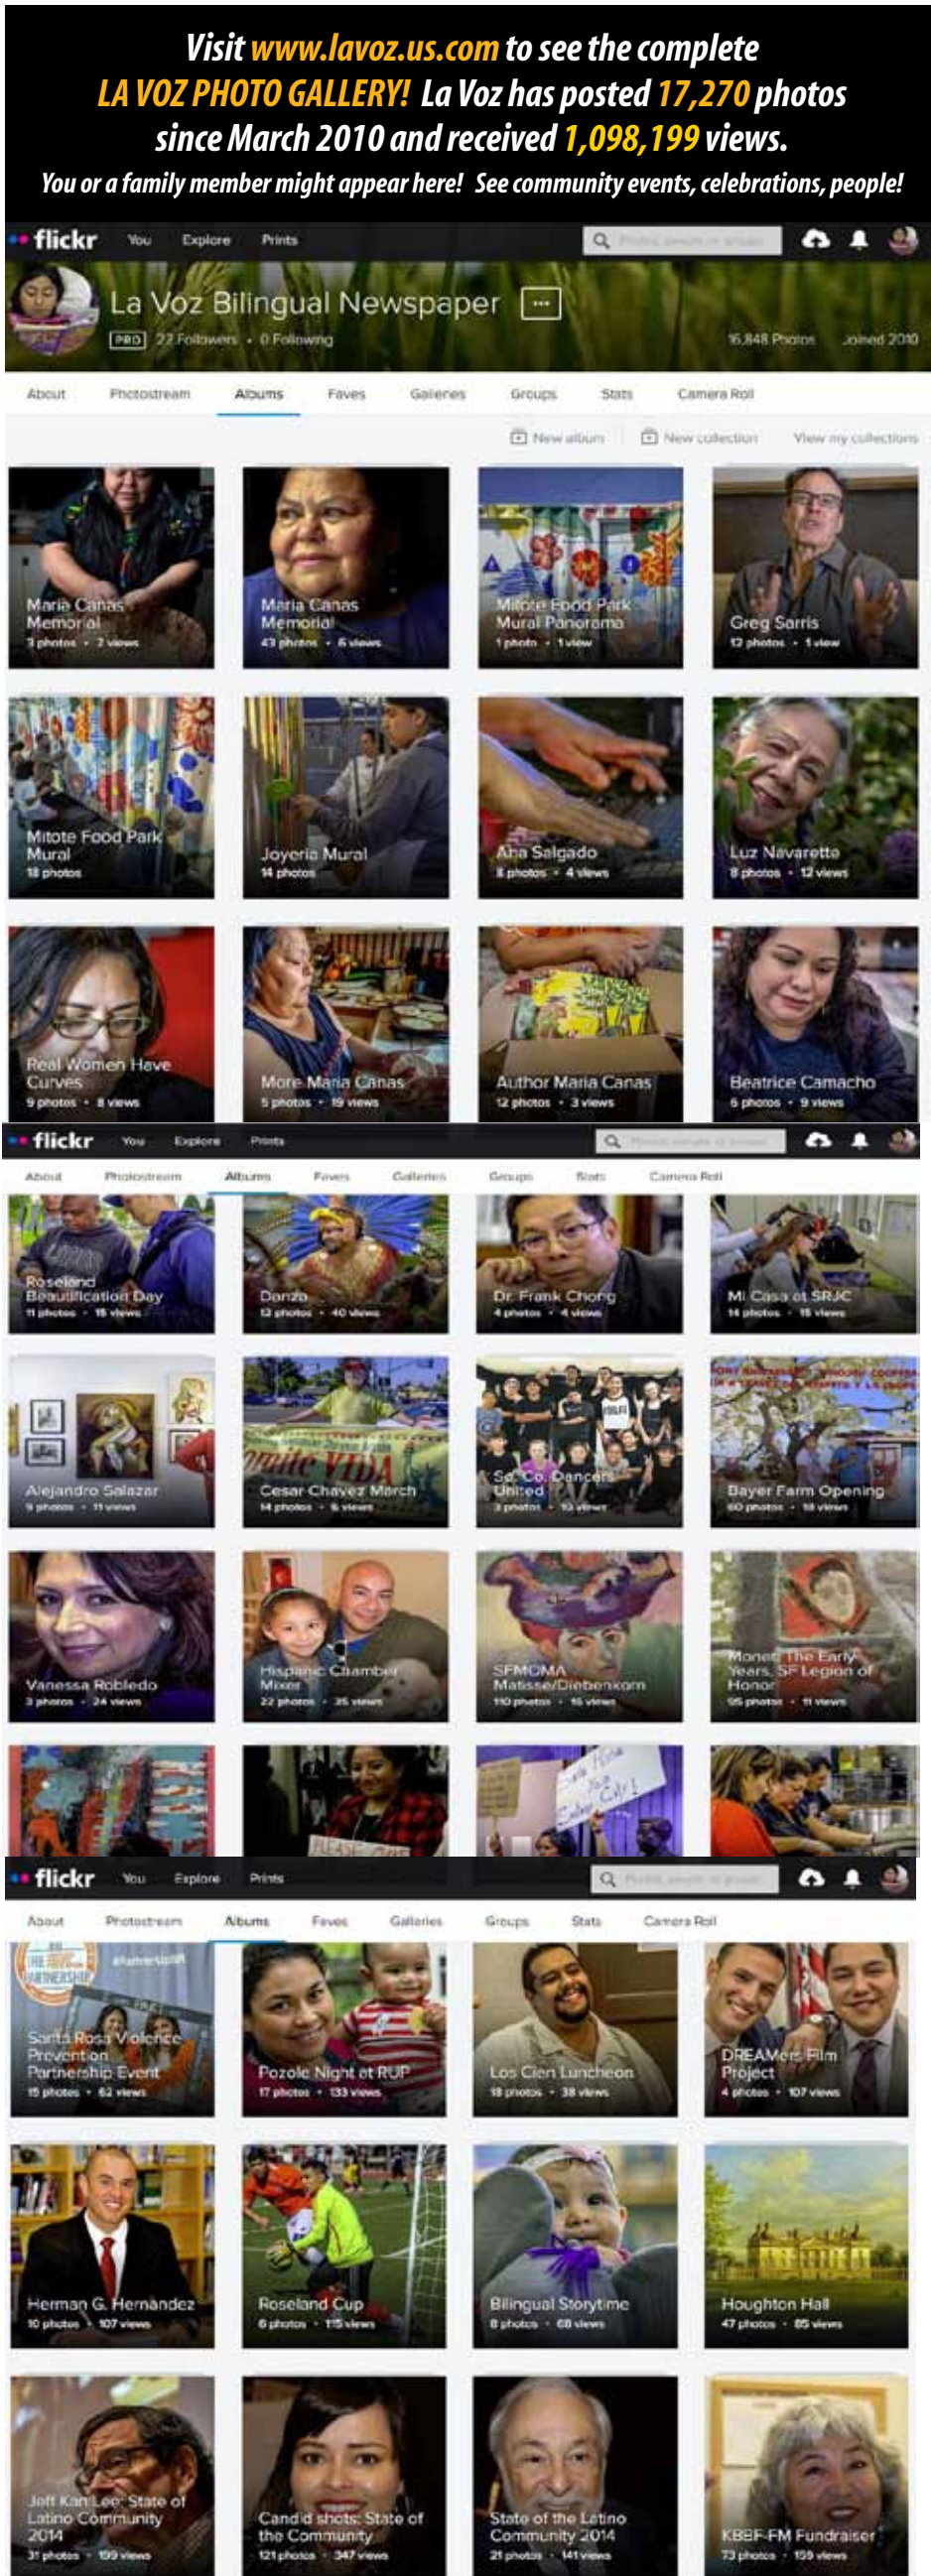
Visit www.lavoz.us.com to see the complete LA VOZ PHOTO GALLERY! La Voz has posted 17,270 photos since March 2010 and received 1,098,199 views.

You or a family member might appear here! See community events, celebrations, people!

flickr You Explore Prints

La Voz Bilingual Newspaper ···

PRO 22 Followers • 0 Following 16,848 Photos Joined 2010

About Photostream Albums Faves Galleries Groups Stats Camera Roll

New album New collection View my collections

Maria Canas Memorial 3 photos • 2 views

Maria Canas Memorial 43 photos • 6 views

Mitote Food Park Mural Panorama 1 photo • 1 view

Greg Sarris 12 photos • 1 view

Mitote Food Park Mural 18 photos

Joyeria Mural 14 photos

Ana Salgado 8 photos • 4 views

Luz Navarette 8 photos • 12 views

Real Women Have Curves 9 photos • 8 views

More Maria Canas 5 photos • 19 views

Author Maria Canas 12 photos • 3 views

Beatrice Camacho 6 photos • 9 views

flickr You Explore Prints

About Photostream Albums Faves Galleries Groups Stats Camera Roll

Roseland Beautification Day 11 photos • 15 views

Danza 12 photos • 40 views

Dr. Frank Chong 4 photos • 4 views

Mi Casa at SRJC 14 photos • 15 views

Alejandro Salazar 9 photos • 11 views

Cesar Chavez March 14 photos • 6 views

So. Co. Dancers United 3 photos • 10 views

Bayer Farm Opening 60 photos • 18 views

Vanessa Robledo 3 photos • 24 views

Hispanic Chamber Mixer 22 photos • 35 views

SFMOMA Matisse/Diebenkorn 110 photos • 15 views

Monet: The Early Years, SF Legion of Honor 95 photos • 11 views

flickr You Explore Prints

About Photostream Albums Faves Galleries Groups Stats Camera Roll

Santa Rosa Violence Prevention Partnership Event 15 photos • 62 views

Pozole Night at RUP 17 photos • 133 views

Los Cien Luncheon 18 photos • 38 views

DREAMers Film Project 4 photos • 107 views

Herman G. Hernandez 10 photos • 107 views

Roseland Cup 6 photos • 115 views

Bilingual Storytime 8 photos • 68 views

Houghton Hall 47 photos • 85 views

Jeff Kan Lee: State of Latino Community 2014 31 photos • 199 views

Candid shots: State of the Community 121 photos • 347 views

State of the Latino Community 2014 21 photos • 141 views

KBBF-FM Fundraiser 73 photos • 159 views